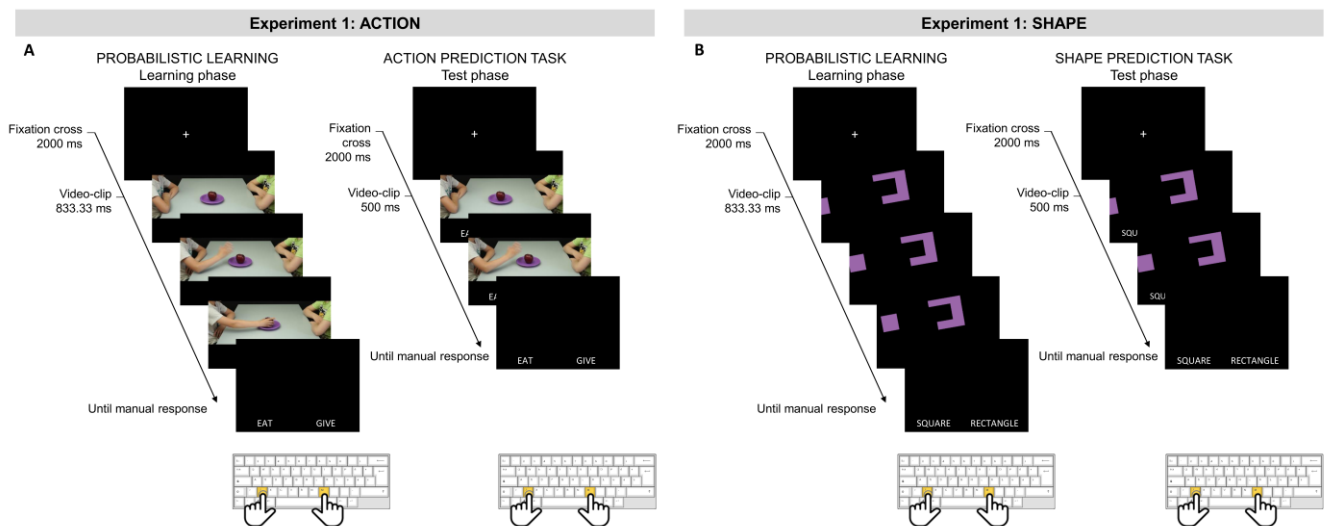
Experiment 1: ACTION

A

PROBABILISTIC LEARNING
Learning phase

Fixation cross
2000 ms

Video-clip
833.33 ms

Until manual response

EAT GIVE

ACTION PREDICTION TASK
Test phase

Fixation cross
2000 ms

Video-clip
500 ms

EA

EA

Until manual response

EAT GIVE

Experiment 1: SHAPE

B

PROBABILISTIC LEARNING
Learning phase

Fixation cross
2000 ms

Video-clip
833.33 ms

Until manual response

SQUARE RECTANGLE

SHAPE PREDICTION TASK
Test phase

Fixation cross
2000 ms

Video-clip
500 ms

SQU

SQU

Until manual response

SQUARE RECTANGLE